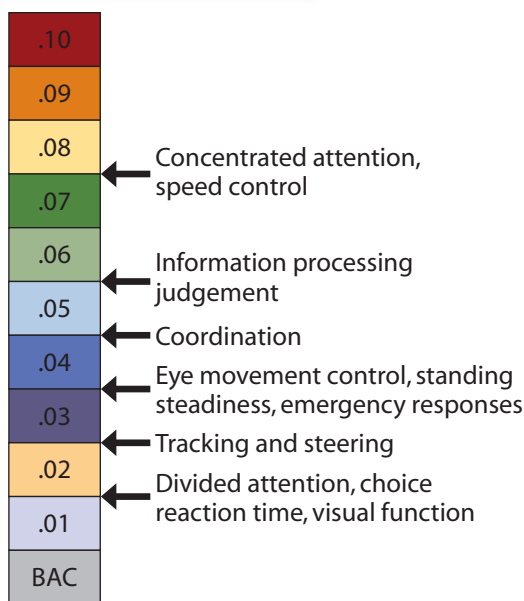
.10
.09
.08
.07
.06
.05
.04
.03
.02
.01
BAC

Concentrated attention, speed control

Information processing judgement

Coordination

Eye movement control, standing steadiness, emergency responses

Tracking and steering

Divided attention, choice reaction time, visual function